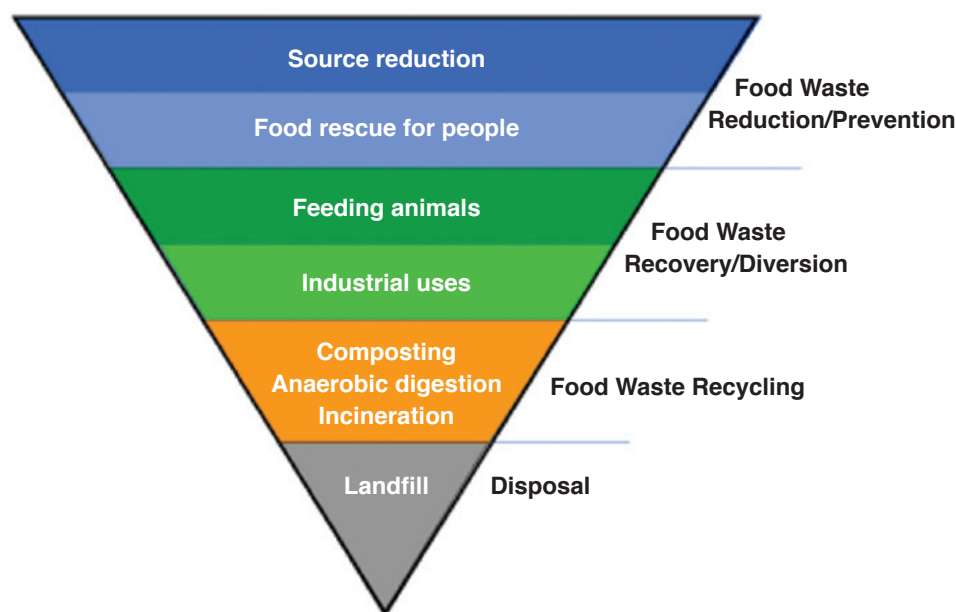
Source reduction

Food rescue for people

Food Waste Reduction/Prevention

Feeding animals

Industrial uses

Food Waste Recovery/Diversion

Composting
Anaerobic digestion
Incineration

Food Waste Recycling

Landfill

Disposal